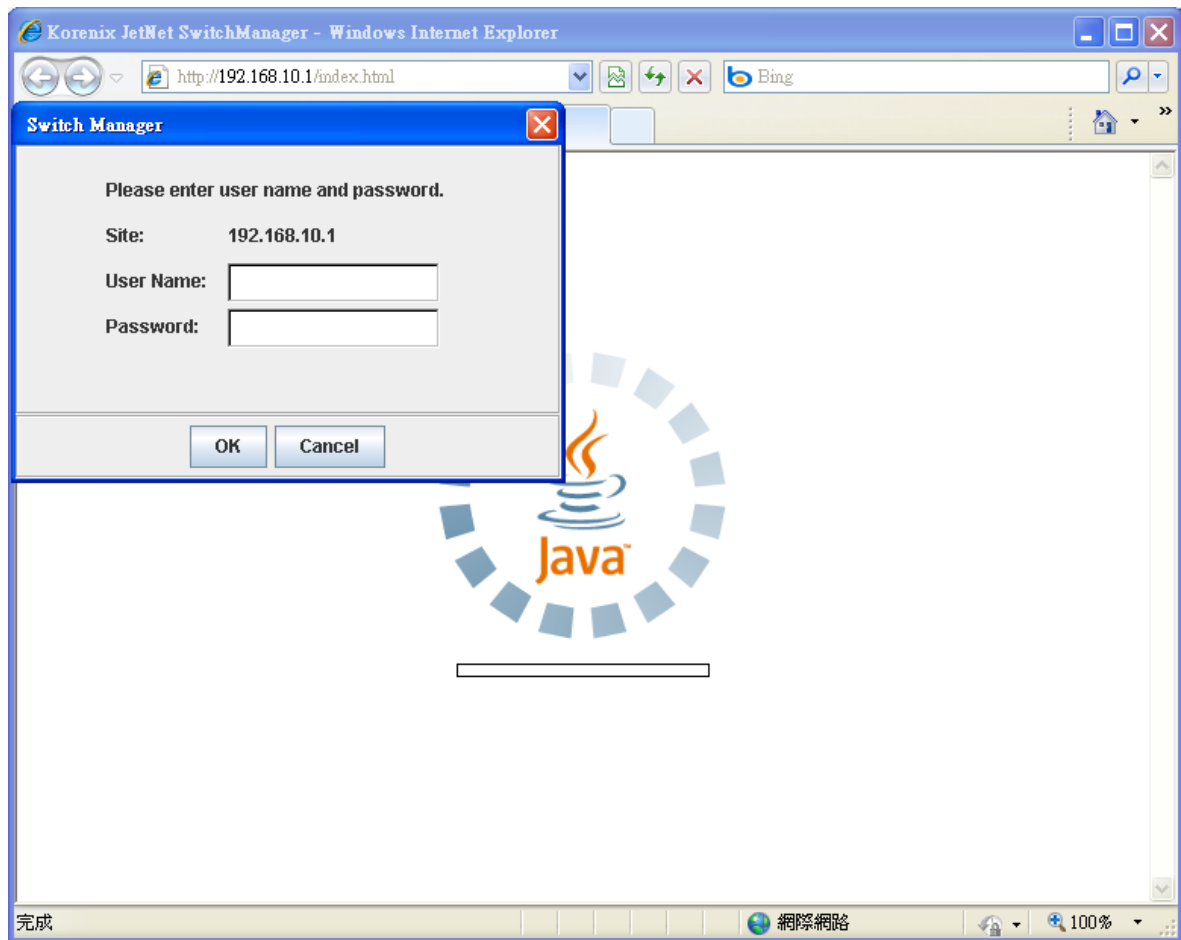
Korenix JetNet SwitchManager - Windows Internet Explorer

http://192.168.10.1/index.html

Bing

Switch Manager

Please enter user name and password.

Site: 192.168.10.1

User Name:

Password:

OK Cancel

Java

完成

網際網路

100%